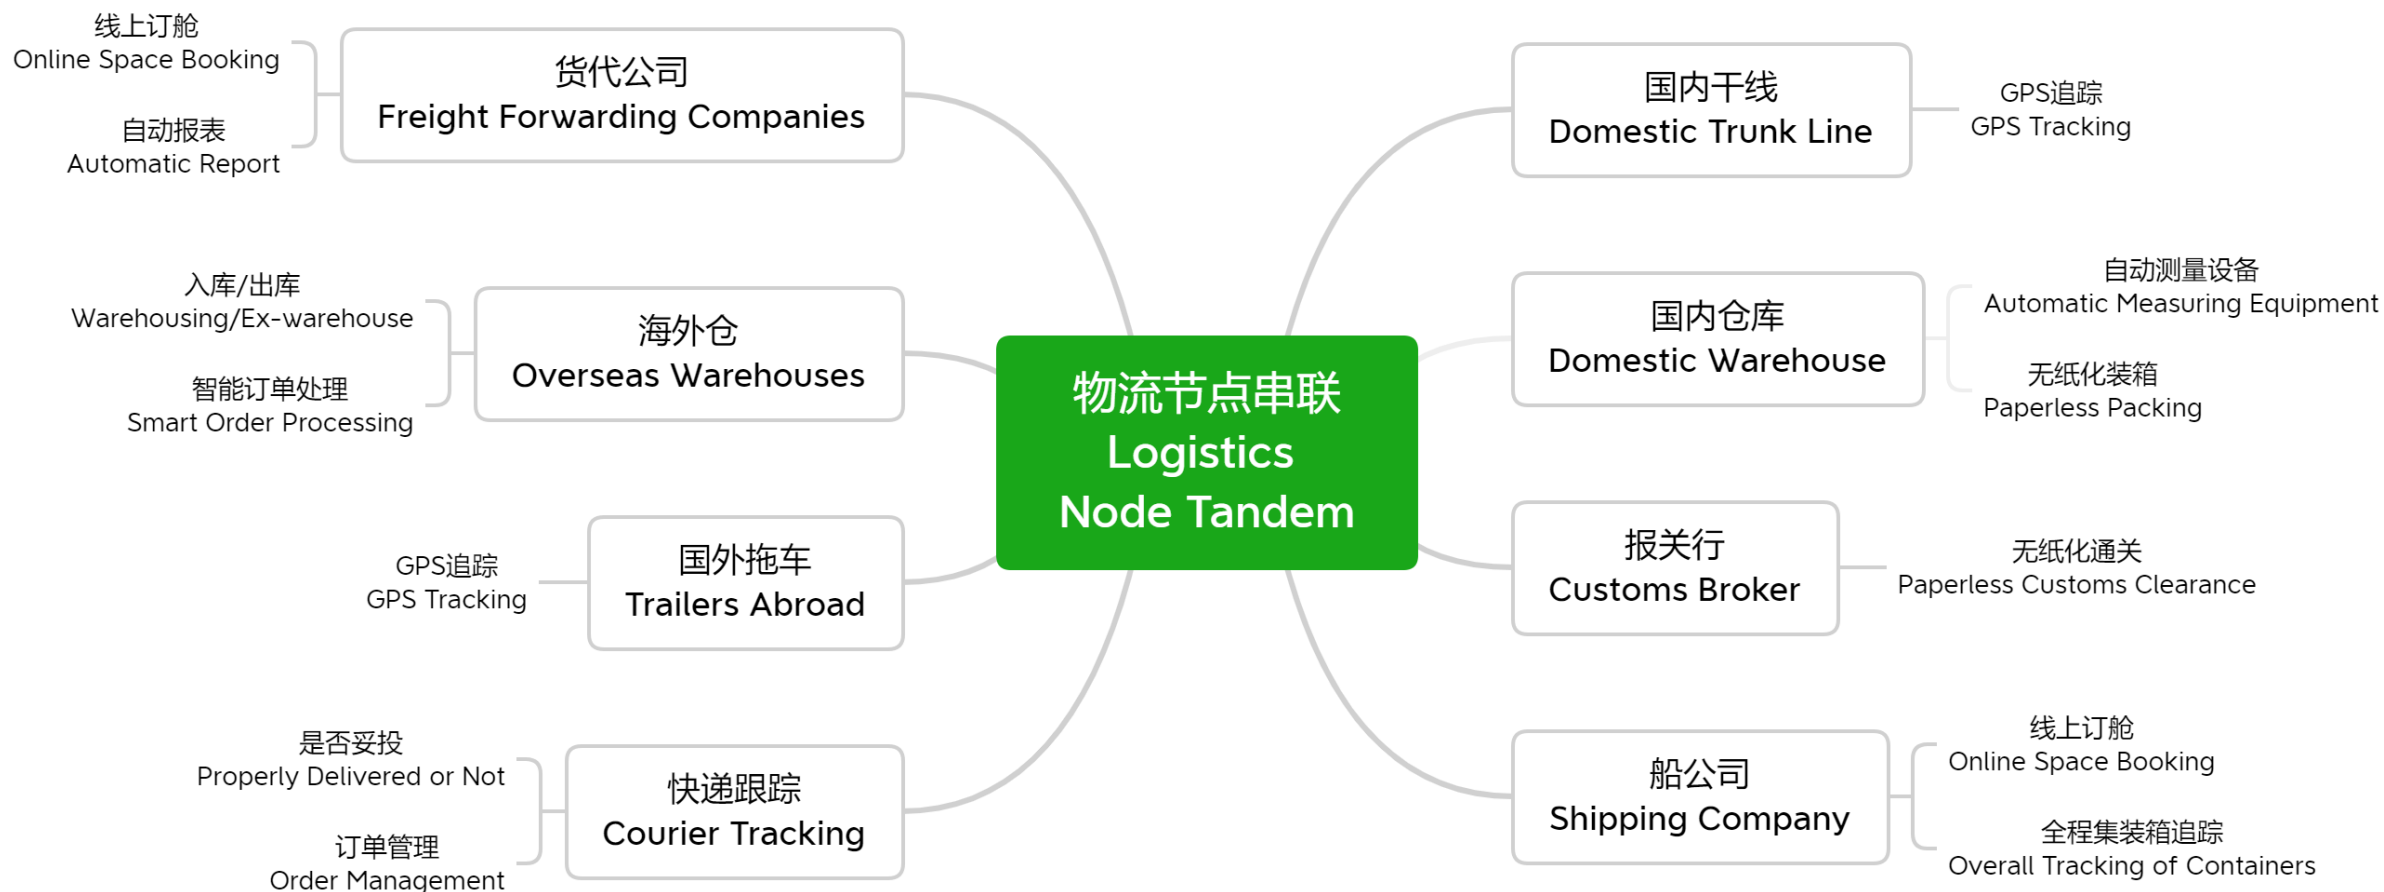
物流节点串联
Logistics
Node Tandem

货代公司
Freight Forwarding Companies

线上订舱
Online Space Booking

自动报表
Automatic Report

海外仓
Overseas Warehouses

入库/出库
Warehousing/Ex-warehouse

智能订单处理
Smart Order Processing

国外拖车
Trailers Abroad

GPS追踪
GPS Tracking

快递跟踪
Courier Tracking

是否妥投
Properly Delivered or Not

订单管理
Order Management

国内干线
Domestic Trunk Line

GPS追踪
GPS Tracking

国内仓库
Domestic Warehouse

自动测量设备
Automatic Measuring Equipment

无纸化装箱
Paperless Packing

报关行
Customs Broker

无纸化通关
Paperless Customs Clearance

船公司
Shipping Company

线上订舱
Online Space Booking

全程集装箱追踪
Overall Tracking of Containers